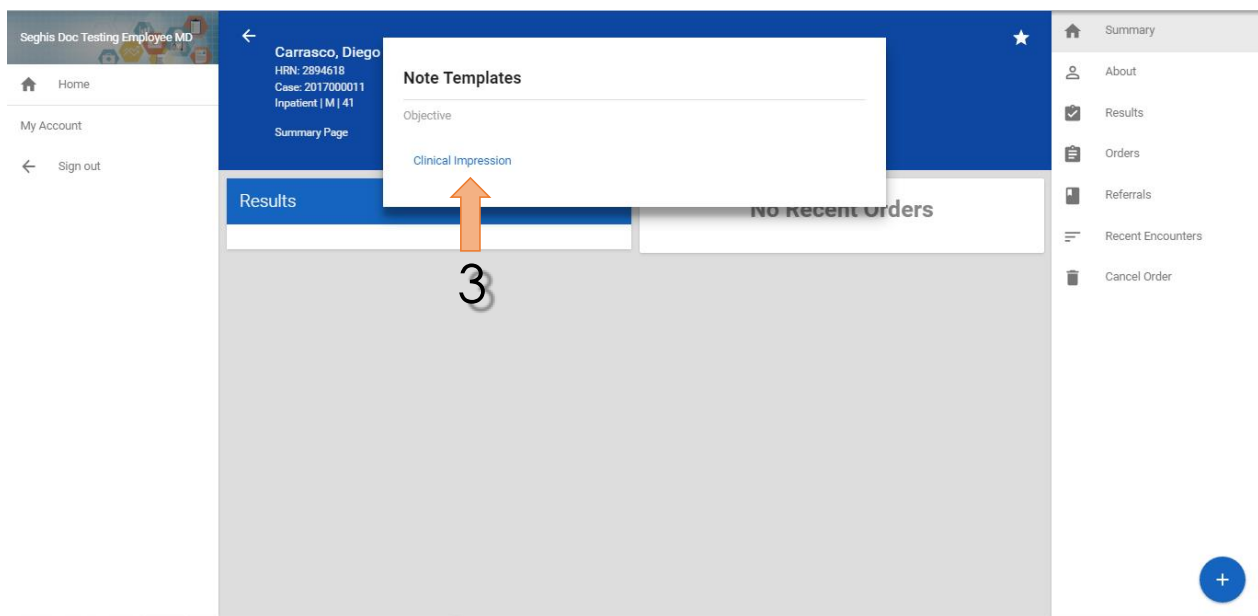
Seghis Doc Testing Employee MD

Home

My Account

Sign out

Carrasco, Diego
HRN: 2894618
Case: 2017000011
Inpatient | M | 41

Summary Page

Note Templates

Objective

Clinical Impression

3

Results

No Recent Orders

Summary

About

Results

Orders

Referrals

Recent Encounters

Cancel Order

+